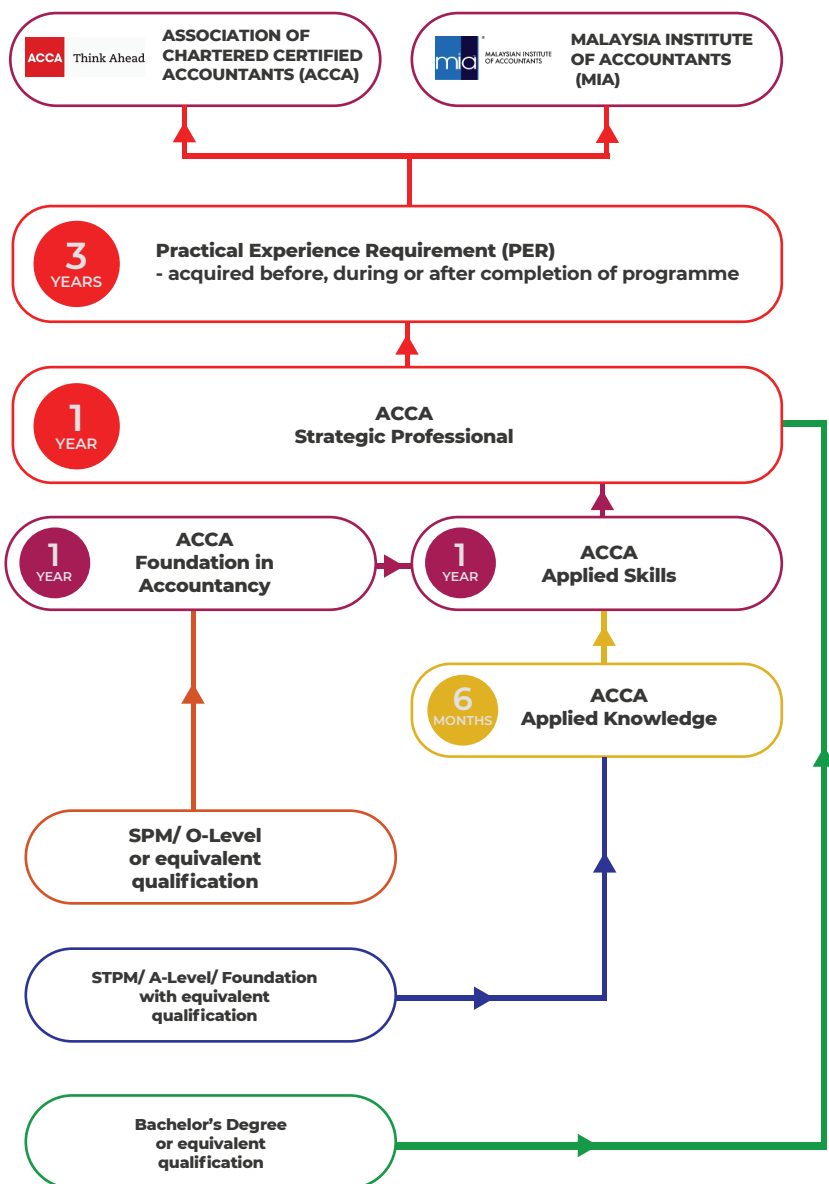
ACCA Think Ahead

ASSOCIATION OF CHARTERED CERTIFIED ACCOUNTANTS (ACCA)

mia MALAYSIAN INSTITUTE OF ACCOUNTANTS

MALAYSIA INSTITUTE OF ACCOUNTANTS (MIA)

3 YEARS

Practical Experience Requirement (PER)
- acquired before, during or after completion of programme

1 YEAR

ACCA
Strategic Professional

1 YEAR

ACCA
Foundation in Accountancy

1 YEAR

ACCA
Applied Skills

6 MONTHS

ACCA
Applied Knowledge

SPM/ O-Level or equivalent qualification

STPM/ A-Level/ Foundation with equivalent qualification

Bachelor's Degree or equivalent qualification